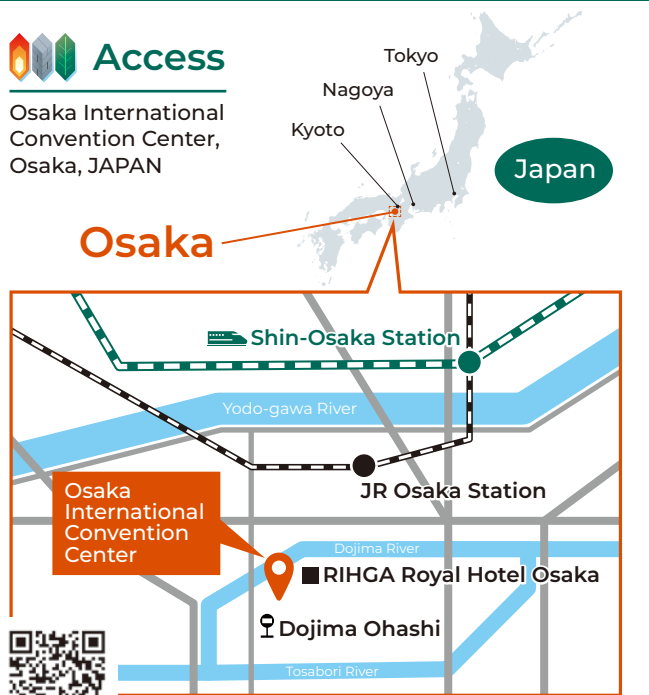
Access

Osaka International Convention Center, Osaka, JAPAN

Tokyo

Nagoya

Kyoto

Japan

Osaka

Shin-Osaka Station

Yodo-gawa River

JR Osaka Station

Osaka International Convention Center

Dojima River

RIHGA Royal Hotel Osaka

Dojima Ohashi

Tosabori River